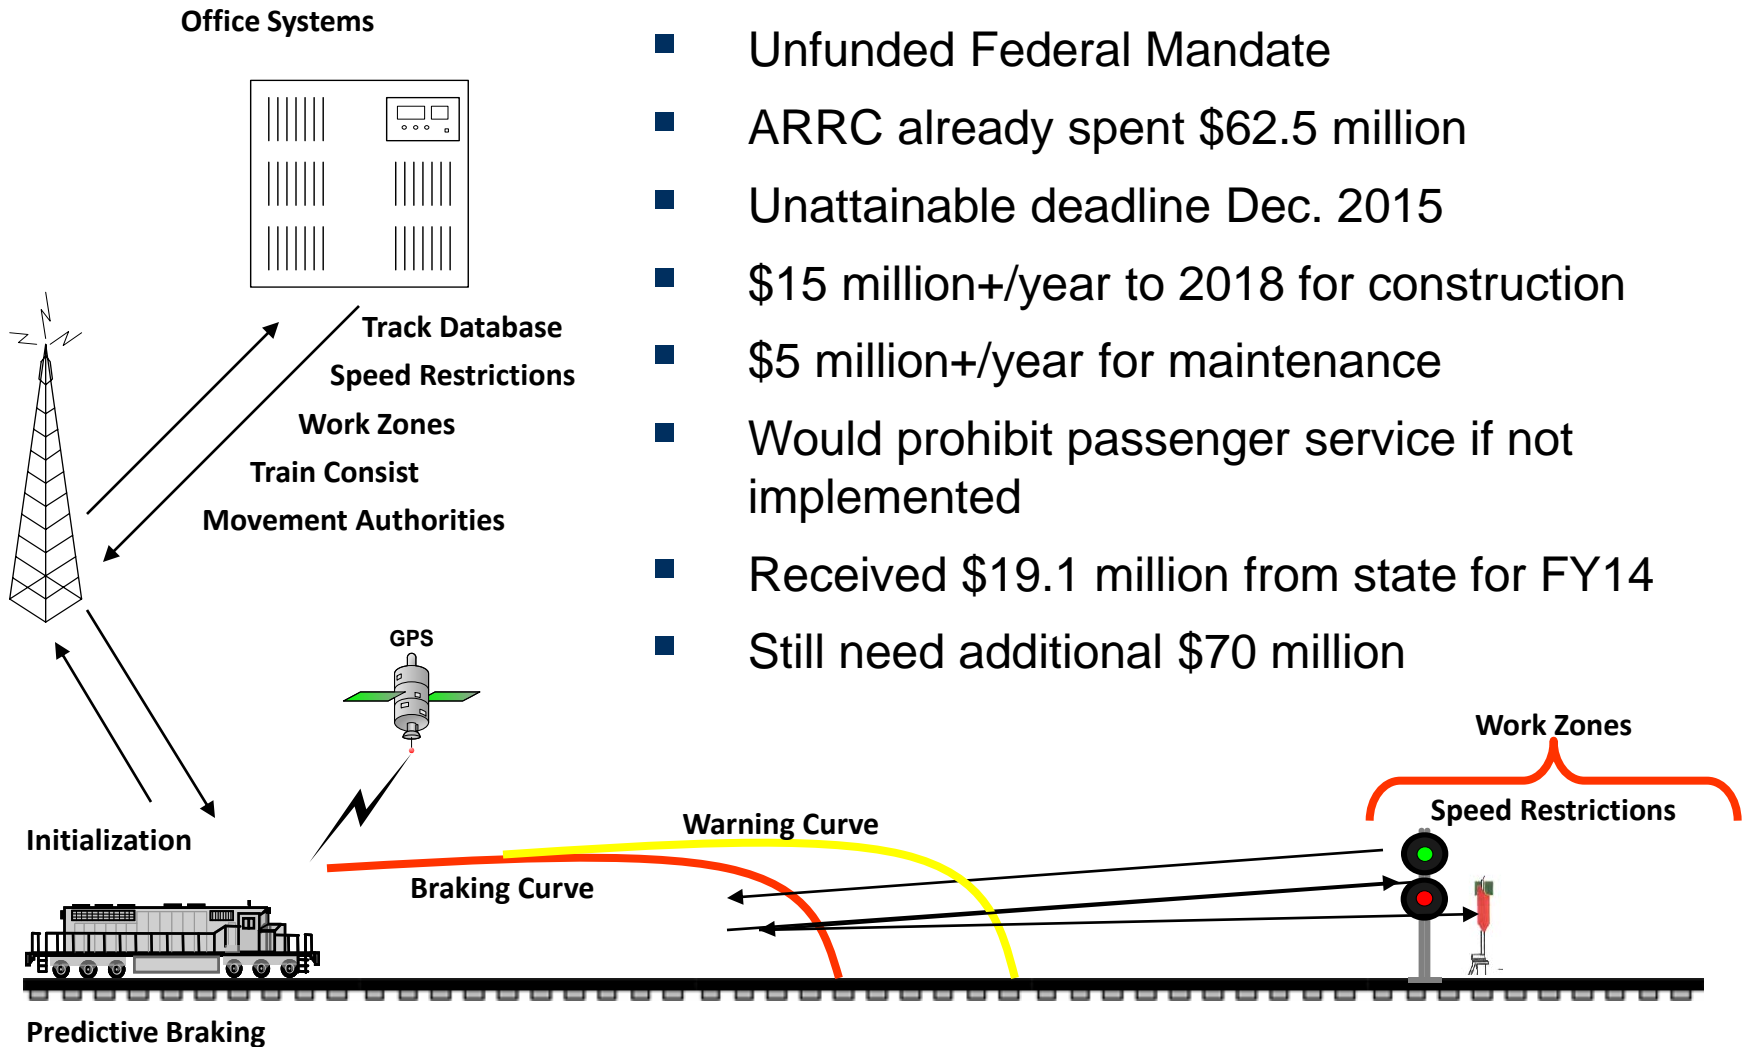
Office Systems

Track Database
Speed Restrictions
Work Zones
Train Consist
Movement Authorities

GPS

Initialization

Predictive Braking

- Unfunded Federal Mandate
- ARRC already spent $62.5 million
- Unattainable deadline Dec. 2015
- $15 million+/year to 2018 for construction
- $5 million+/year for maintenance
- Would prohibit passenger service if not implemented
- Received $19.1 million from state for FY14
- Still need additional $70 million

Work Zones
Speed Restrictions
Warning Curve
Braking Curve